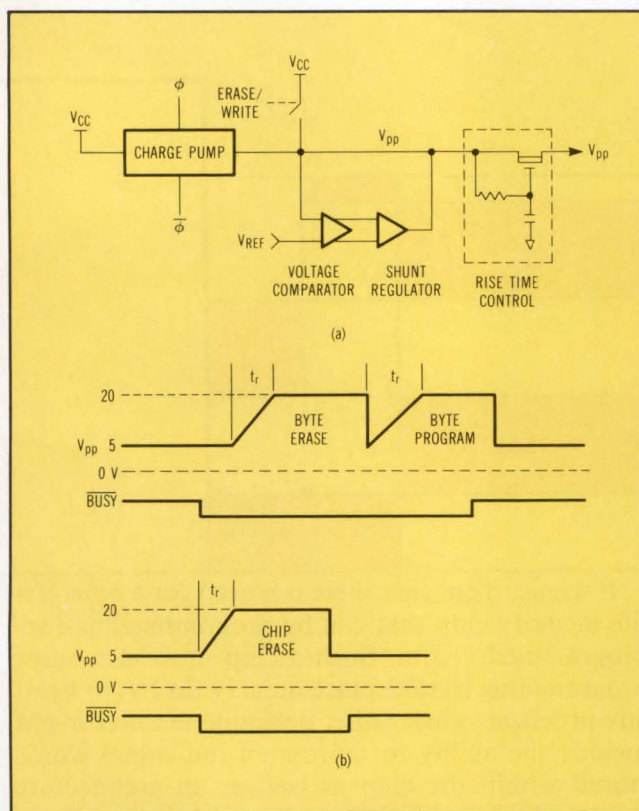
$V_{CC}$

ERASE/ WRITE

$\phi$

$V_{CC}$

CHARGE PUMP

$V_{pp}$

$V_{pp}$

$\overline{\phi}$

$V_{REF}$

VOLTAGE COMPARATOR

SHUNT REGULATOR

RISE TIME CONTROL

(a)

$t_r$

$t_r$

20

BYTE ERASE

BYTE PROGRAM

$V_{pp}$ 5

0 V

$\overline{BUSY}$

$t_r$

20

CHIP ERASE

$V_{pp}$ 5

0 V

$\overline{BUSY}$

(b)